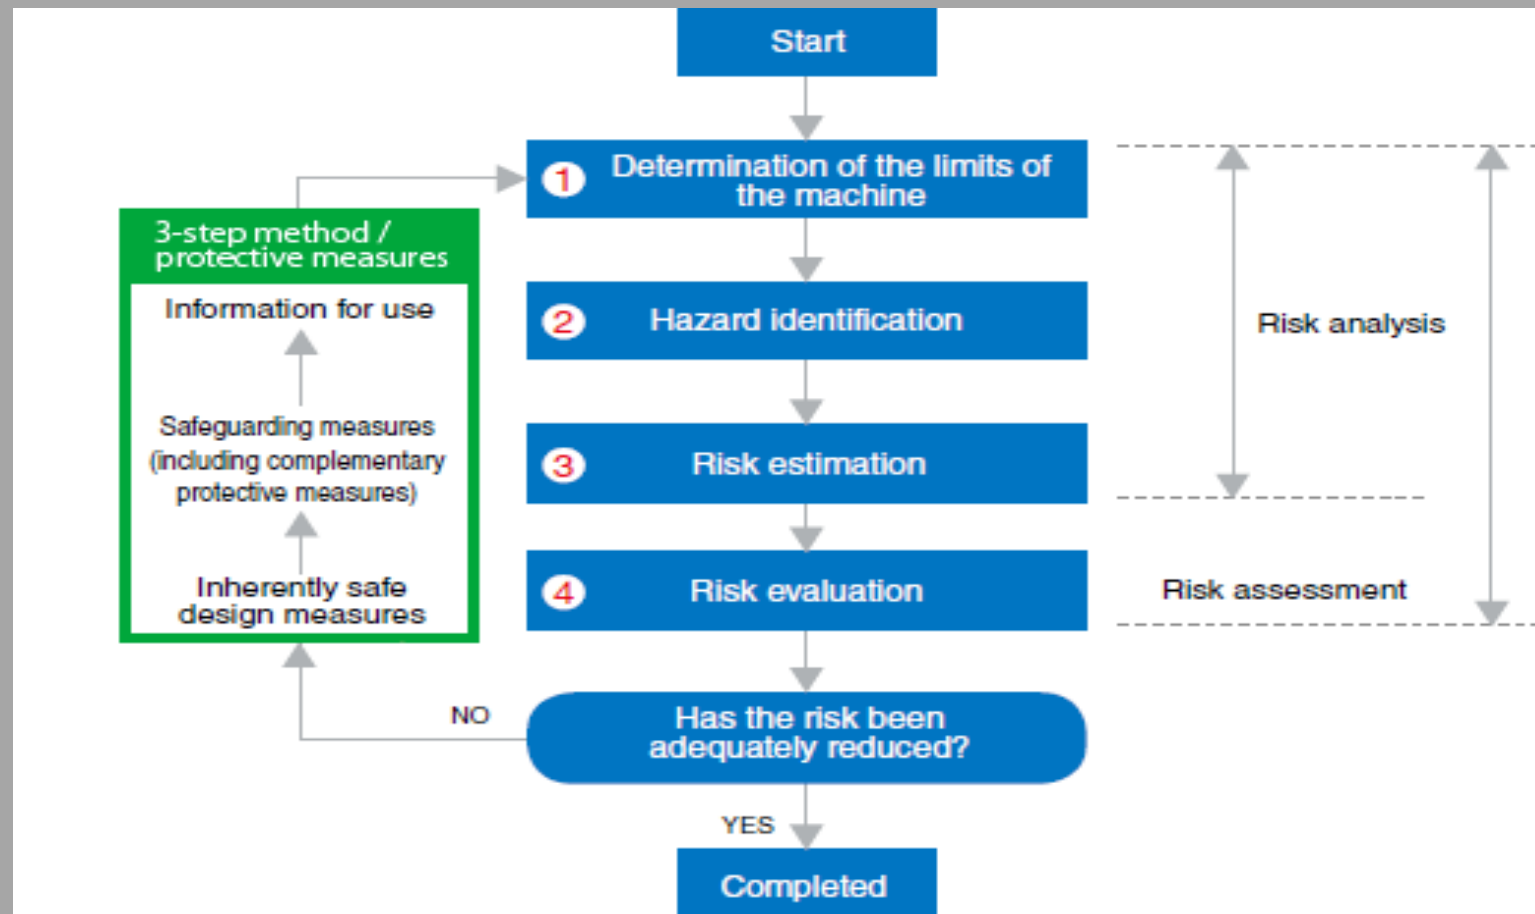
Start

1 Determination of the limits of the machine

2 Hazard identification

3 Risk estimation

4 Risk evaluation

Has the risk been adequately reduced?

YES

Completed

NO

3-step method / protective measures

Information for use

Safeguarding measures (including complementary protective measures)

Inherently safe design measures

Risk analysis

Risk assessment